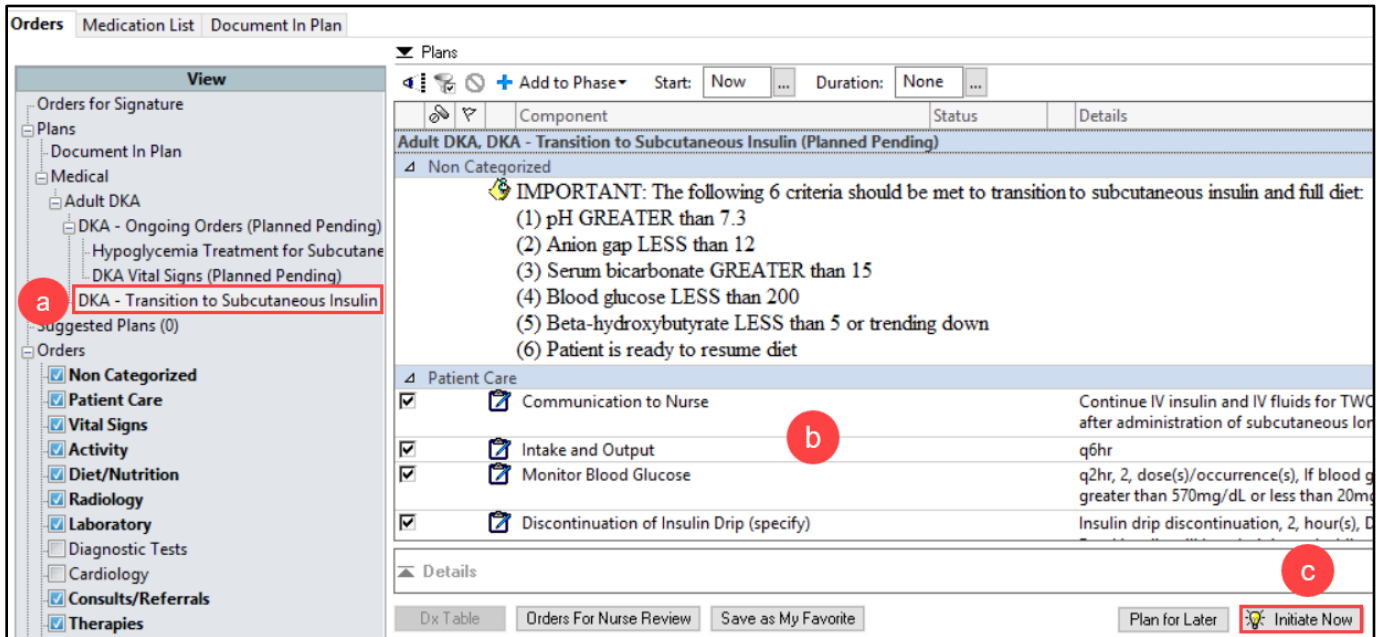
Orders | Medication List | Document In Plan

View

Orders for Signature
Plans
Document In Plan
Medical
Adult DKA
DKA - Ongoing Orders (Planned Pending)
Hypoglycemia Treatment for Subcutane
DKA Vital Signs (Planned Pending)
a
DKA - Transition to Subcutaneous Insulin
Suggested Plans (0)
Orders
Non Categorized
Patient Care
Vital Signs
Activity
Diet/Nutrition
Radiology
Laboratory
Diagnostic Tests
Cardiology
Consults/Referrals
Therapies

Plans

Add to Phase Start: Now ... Duration: None ...

| | | Component | Status | Details |
|---|---|---|---|---|
| Adult DKA, DKA - Transition to Subcutaneous Insulin (Planned Pending) | | | | |
| Non Categorized | | | | |
| | | IMPORTANT: The following 6 criteria should be met to transition to subcutaneous insulin and full diet: (1) pH GREATER than 7.3 (2) Anion gap LESS than 12 (3) Serum bicarbonate GREATER than 15 (4) Blood glucose LESS than 200 (5) Beta-hydroxybutyrate LESS than 5 or trending down (6) Patient is ready to resume diet | | |
| Patient Care | | | | |
| ☑ | | Communication to Nurse | | Continue IV insulin and IV fluids for TWO after administration of subcutaneous lon |
| ☑ | | Intake and Output | | q6hr |
| ☑ | | Monitor Blood Glucose | | q2hr, 2, dose(s)/occurrence(s), If blood g greater than 570mg/dL or less than 20mg |
| ☑ | | Discontinuation of Insulin Drip (specify) | | Insulin drip discontinuation, 2, hour(s), D |

b

Details

c

Dx Table | Orders For Nurse Review | Save as My Favorite | Plan for Later | Initiate Now